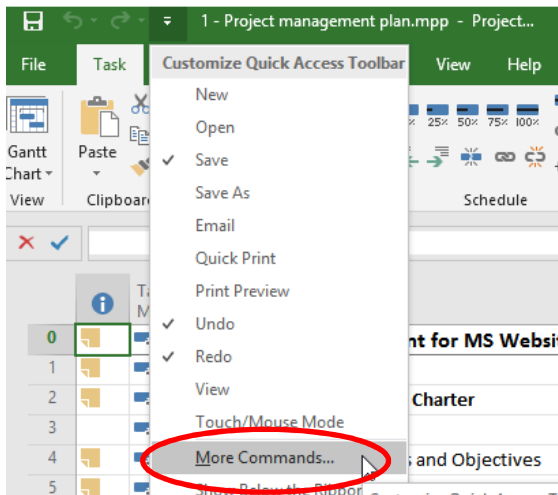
1 - Project management plan.mpp - Project...

File
Task
View
Help

Customize Quick Access Toolbar
New
Open
✓ Save
Save As
Email
Quick Print
Print Preview
✓ Undo
✓ Redo
View
Touch/Mouse Mode
More Commands...
Show Below the Ribbon

Gantt Chart
View
Paste
Clipboard
25% 50% 75% 100%
Schedule

| | | |
|---|---|---|
| 0 | | nt for MS Websit |
| 1 | | |
| 2 | | Charter |
| 3 | | |
| 4 | | s and Objectives |
| 5 | | |